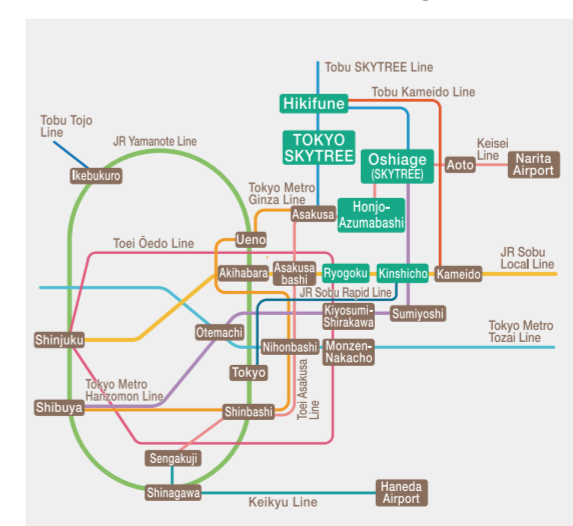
Tobu SKYTREE Line
Tobu Kameido Line
Hikifune
Tobu Tojo Line
JR Yamanote Line
TOKYO SKYTREE
Oshiage (SKYTREE)
Keisei Line
Aoto
Narita Airport
Ikebukuro
Tokyo Metro Ginza Line
Asakusa
Honjo-Azumabashi
Toei Ōedo Line
Ueno
JR Sobu Local Line
Akihabara
Asakusabashi
Ryogoku
Kinshicho
Kameido
JR Sobu Rapid Line
Kiyosumi-Shirakawa
Sumiyoshi
Shinjuku
Otemachi
Tokyo Metro Tozai Line
Nihonbashi
Monzen-Nakacho
Tokyo
Tokyo Metro Hanzomon Line
Toei Asakusa Line
Shibuya
Shinbashi
Sengakuji
Shinagawa
Keikyu Line
Haneda Airport